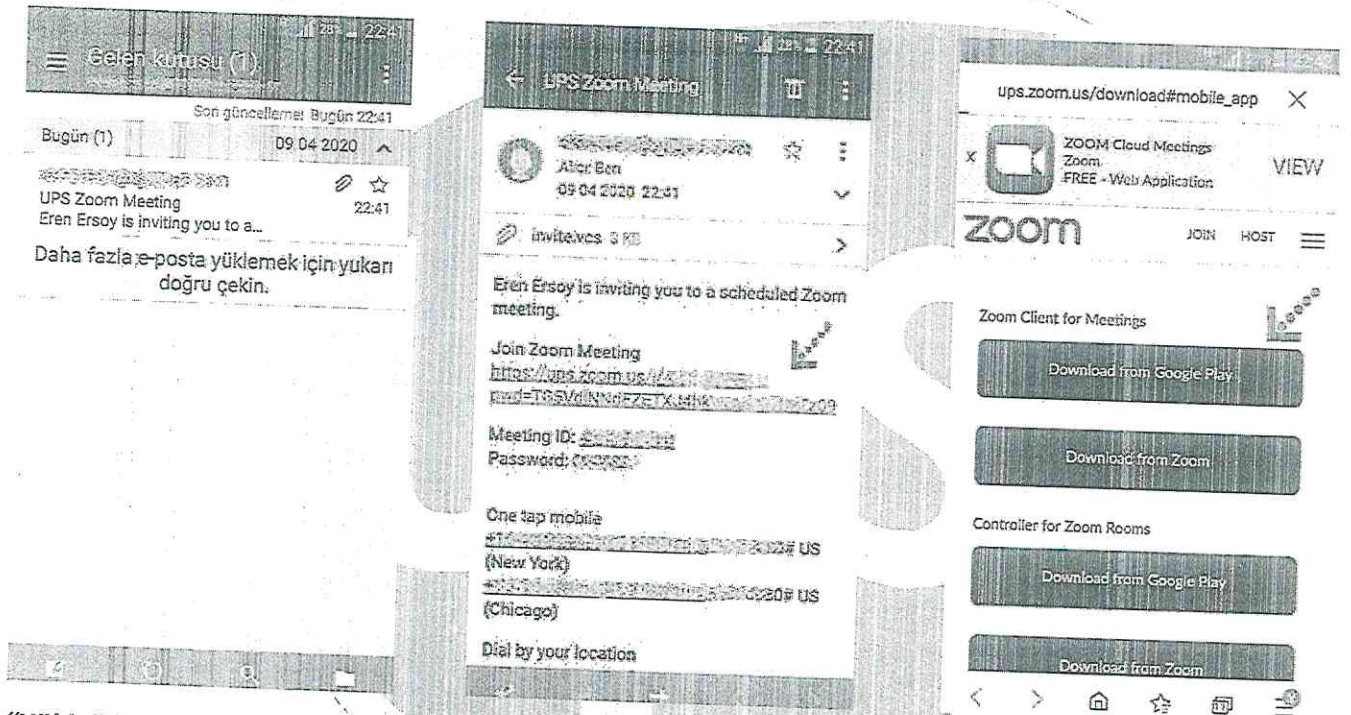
22:41

Gelen kutusu (1)

Son güncelleme: Bugün 22:41

Bugün (1) 09.04.2020

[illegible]

UPS Zoom Meeting 22:41

Eren Ersoy is inviting you to a...

Daha fazla e-posta yüklemek için yukarı doğru çekin.

22:41

UPS Zoom Meeting

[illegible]

Alıcı: Ben

09.04.2020 22:41

invite.ics 3 KB

Eren Ersoy is inviting you to a scheduled Zoom meeting.

Join Zoom Meeting

https://ups.zoom.us/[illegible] pwd=T8SVdlNNdFZETX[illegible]

Meeting ID: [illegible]

Password: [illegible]

One tap mobile

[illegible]# US (New York)

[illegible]# US (Chicago)

Dial by your location

ups.zoom.us/download#mobile_app

ZOOM Cloud Meetings

Zoom

FREE - Web Application

VIEW

zoom

JOIN HOST

Zoom Client for Meetings

Download from Google Play

Download from Zoom

Controller for Zoom Rooms

Download from Google Play

Download from Zoom